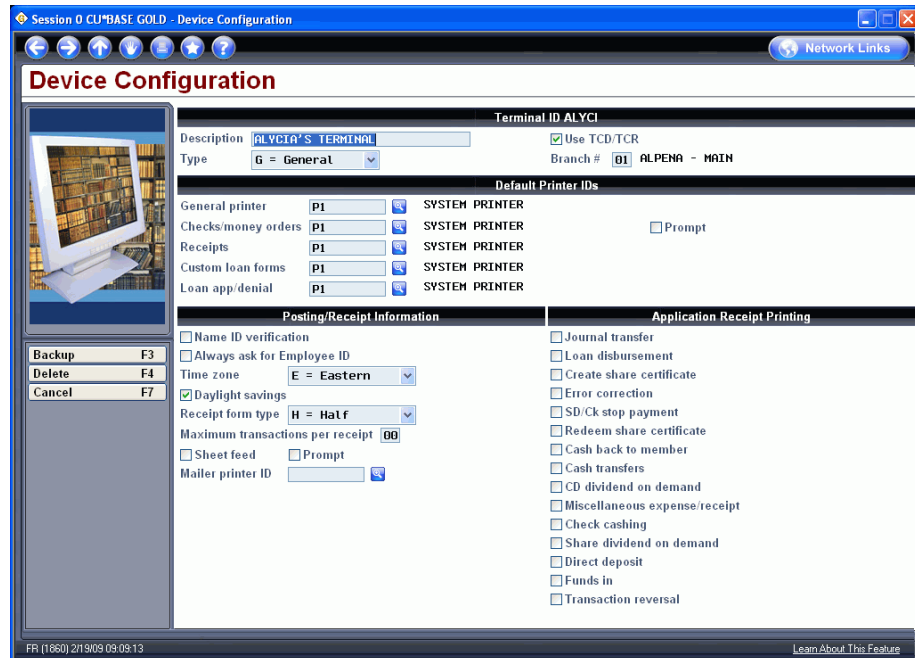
Session 0 CU*BASE GOLD - Device Configuration

Network Links

Device Configuration

Terminal ID ALYCI

Description ALYCIA'S TERMINAL
Type G = General

Use TCD/TCR
Branch # 01 ALPENA - MAIN

Default Printer IDs

General printer P1 SYSTEM PRINTER
Checks/money orders P1 SYSTEM PRINTER
Receipts P1 SYSTEM PRINTER
Custom loan forms P1 SYSTEM PRINTER
Loan app/denial P1 SYSTEM PRINTER

Prompt

Backup F3
Delete F4
Cancel F7

Posting/Receipt Information

Name ID verification
Always ask for Employee ID
Time zone E = Eastern
Daylight savings
Receipt form type H = Half
Maximum transactions per receipt 00
Sheet feed
Prompt
Mailer printer ID

Application Receipt Printing

Journal transfer
Loan disbursement
Create share certificate
Error correction
SD/Ck stop payment
Redeem share certificate
Cash back to member
Cash transfers
CD dividend on demand
Miscellaneous expense/receipt
Check cashing
Share dividend on demand
Direct deposit
Funds in
Transaction reversal

FR (1860) 2/19/09 09:09:13

Learn About This Feature